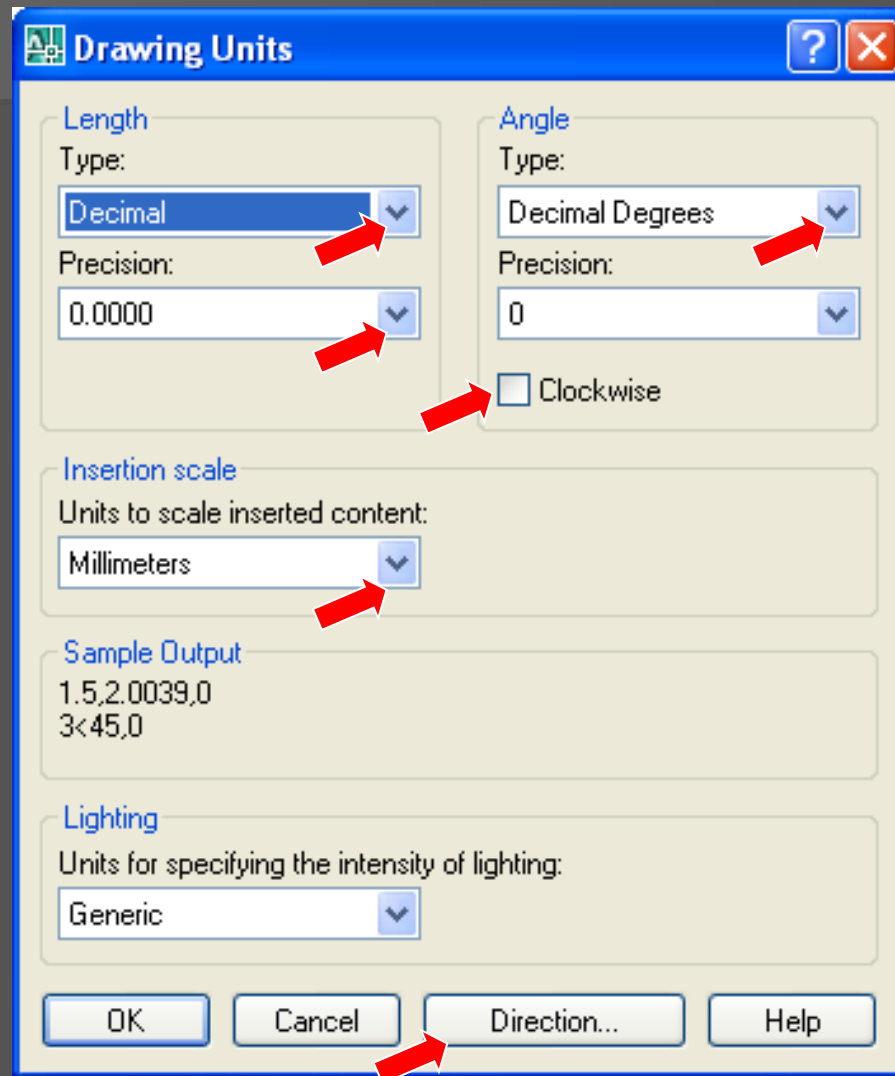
Drawing Units

Length
Type:
Decimal
Precision:
0.0000

Angle
Type:
Decimal Degrees
Precision:
0
Clockwise

Insertion scale
Units to scale inserted content:
Millimeters

Sample Output
1.5,2.0039,0
3<45,0

Lighting
Units for specifying the intensity of lighting:
Generic

OK
Cancel
Direction...
Help